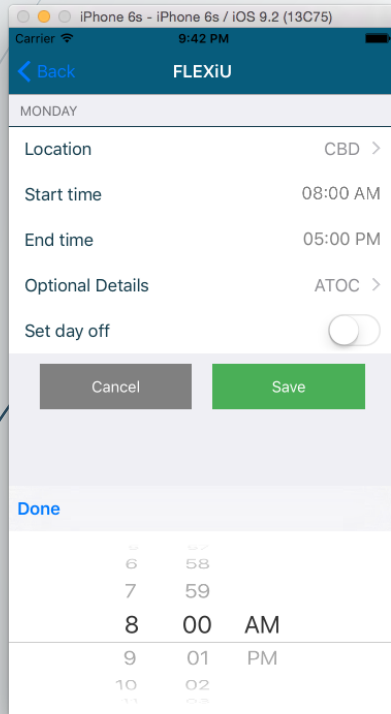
iPhone 6s - iPhone 6s / iOS 9.2 (13C75)

Carrier 9:42 PM

Back FLEXiU

MONDAY

Location CBD

Start time 08:00 AM

End time 05:00 PM

Optional Details ATOC

Set day off

Cancel Save

Done

6 58
7 59
8 00 AM
9 01 PM
10 02